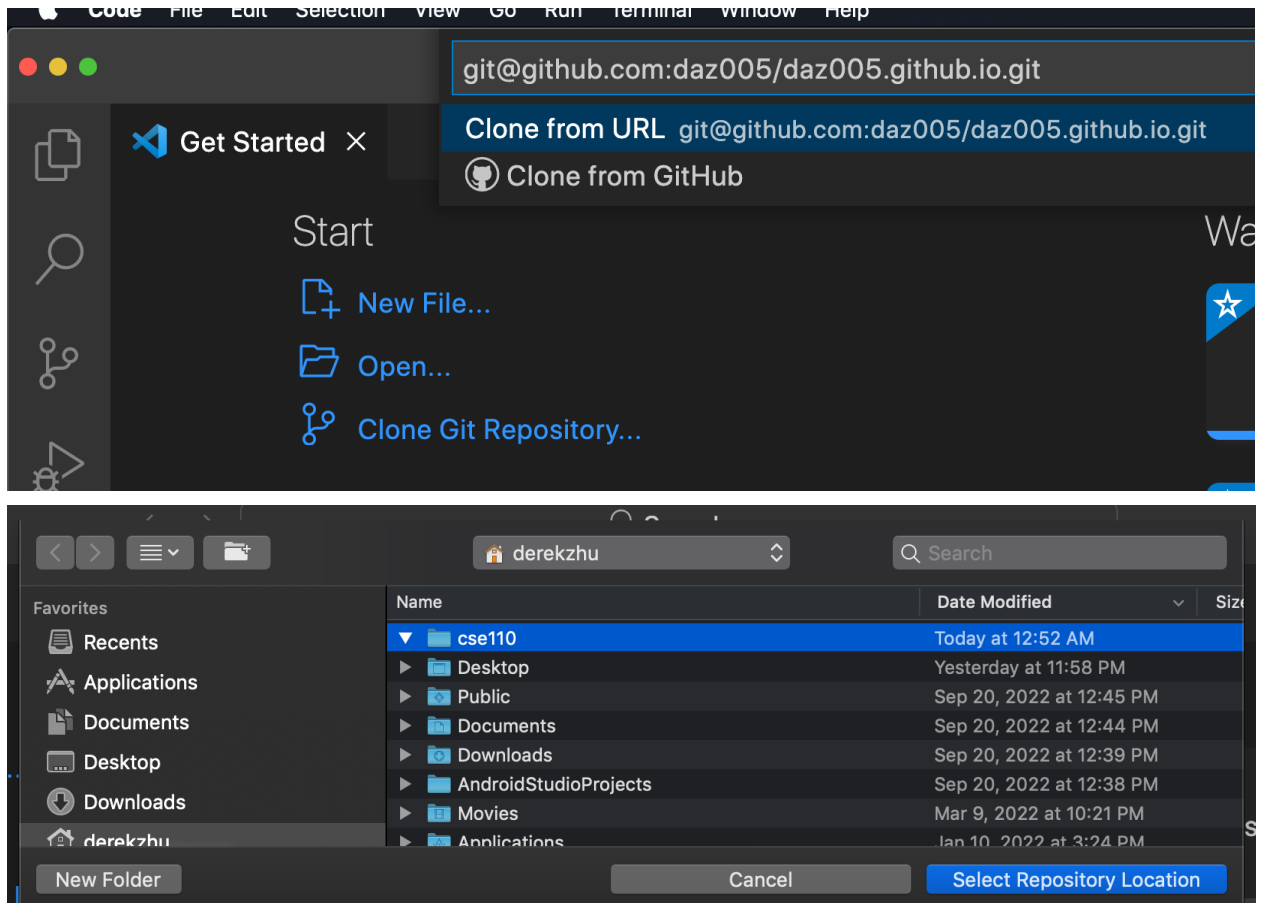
Code File Edit Selection View Go Run Terminal Window Help

git@github.com:daz005/daz005.github.io.git

Clone from URL git@github.com:daz005/daz005.github.io.git

Clone from GitHub

Get Started

Start

New File...

Open...

Clone Git Repository...

Wa

derekzhu

Search

Favorites

Recents

Applications

Documents

Desktop

Downloads

derekzhu

| Name | Date Modified | Size |
|---|---|---|
| cse110 | Today at 12:52 AM | |
| Desktop | Yesterday at 11:58 PM | |
| Public | Sep 20, 2022 at 12:45 PM | |
| Documents | Sep 20, 2022 at 12:44 PM | |
| Downloads | Sep 20, 2022 at 12:39 PM | |
| AndroidStudioProjects | Sep 20, 2022 at 12:38 PM | |
| Movies | Mar 9, 2022 at 10:21 PM | |
| Applications | Jan 10, 2022 at 3:24 PM | |

New Folder

Cancel

Select Repository Location